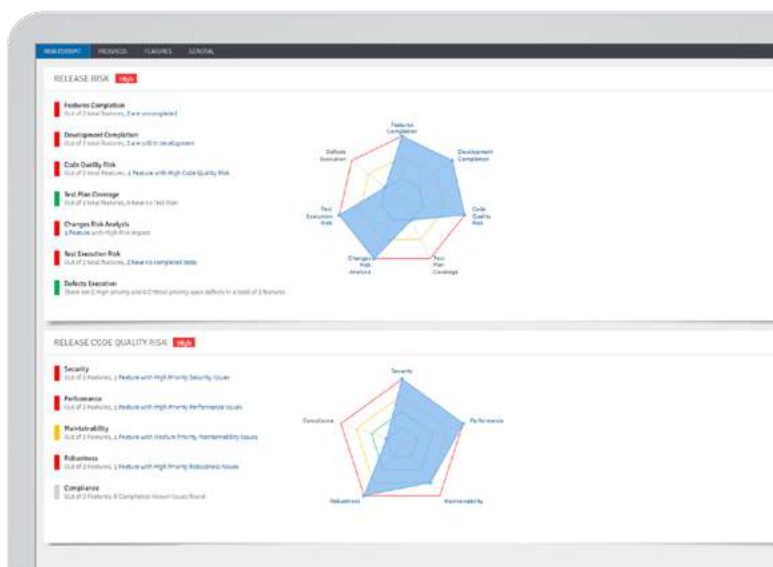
RISK ECOSYST PROGRESS FEATURES GENERAL

RELEASE RISK High

Features Completion
Out of 3 total features, 2 are uncompleted

Development Completion
Out of 3 total features, 2 are still in development

Code Quality Risk
Out of 3 total features, 1 Feature with High Code Quality Risk

Test Plan Coverage
Out of 3 total features, 0 have no test Plan

Changes Risk Analysis
1 Feature with High Risk impact

Test Execution Risk
Out of 3 total features, 2 have no completed tests

Defects Execution
There are 0 High priority and 0 Critical priority open defects in a total of 3 features

Features Completion
Development Completion
Code Quality Risk
Test Plan Coverage
Changes Risk Analysis
Test Execution Risk
Defects Execution

RELEASE CODE QUALITY RISK High

Security
Out of 2 Features, 1 Feature with High Priority Security Issues

Performance
Out of 2 Features, 1 Feature with High Priority Performance Issues

Maintainability
Out of 2 Features, 1 Feature with Medium Priority Maintainability Issues

Robustness
Out of 2 Features, 1 Feature with High Priority Robustness Issues

Compliance
Out of 2 Features, 0 Compliance issues found

Security
Performance
Maintainability
Robustness
Compliance